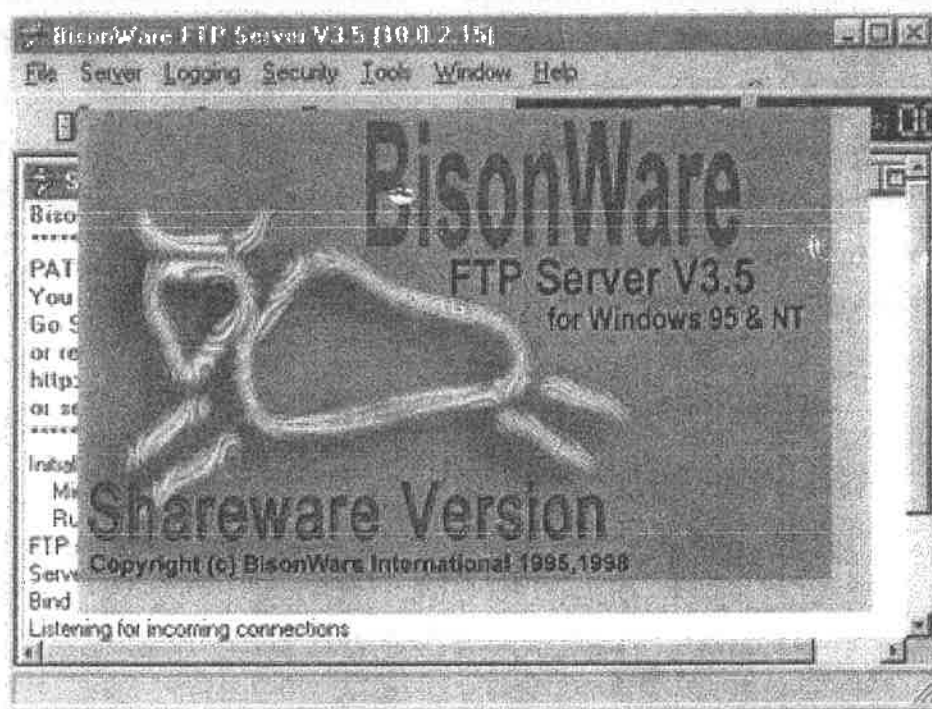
BisonWare FTP Server V3.5 [10.0.2.15]

File Server Logging Security Tools Window Help

BisonWare

FTP Server V3.5

for Windows 95 & NT

Shareware Version

Copyright (c) BisonWare International 1995,1998

Biso
*****
PAT
You
Go S
or re
http:
or se
*****
Initial
Mi
Ru
FTP
Serv
Bind
Listening for incoming connections